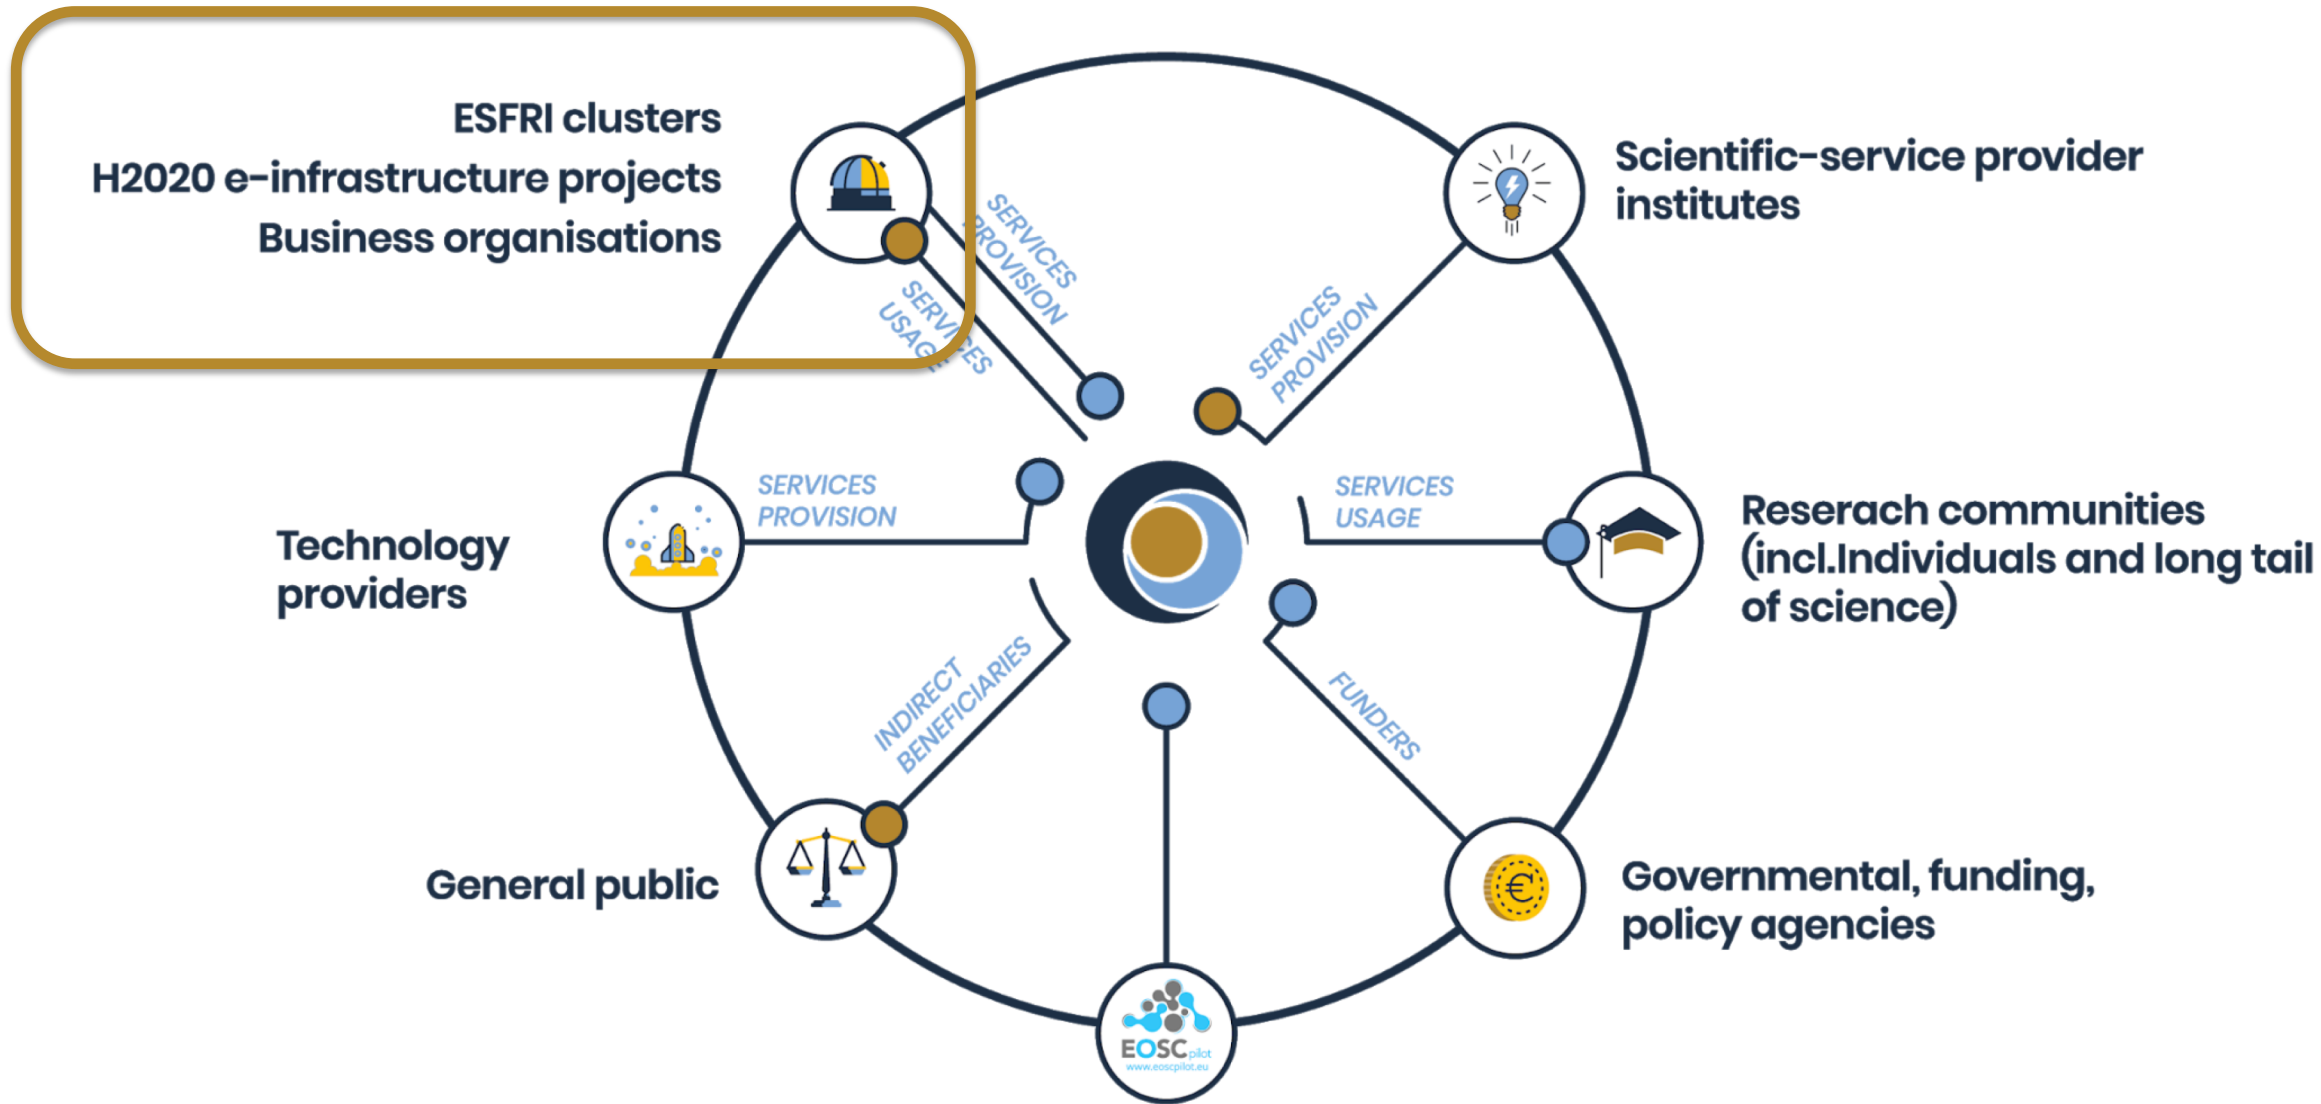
ESFRI clusters
H2020 e-infrastructure projects
Business organisations

SERVICES PROVISION

SERV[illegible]ES USAG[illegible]

Scientific-service provider institutes

SERVICES PROVISION

Technology providers

SERVICES PROVISION

SERVICES USAGE

Reserach communities (incl.Individuals and long tail of science)

INDIRECT BENEFICIARIES

FUNDERS

General public

Governmental, funding, policy agencies

EOSC pilot
www.eoscpilot.eu